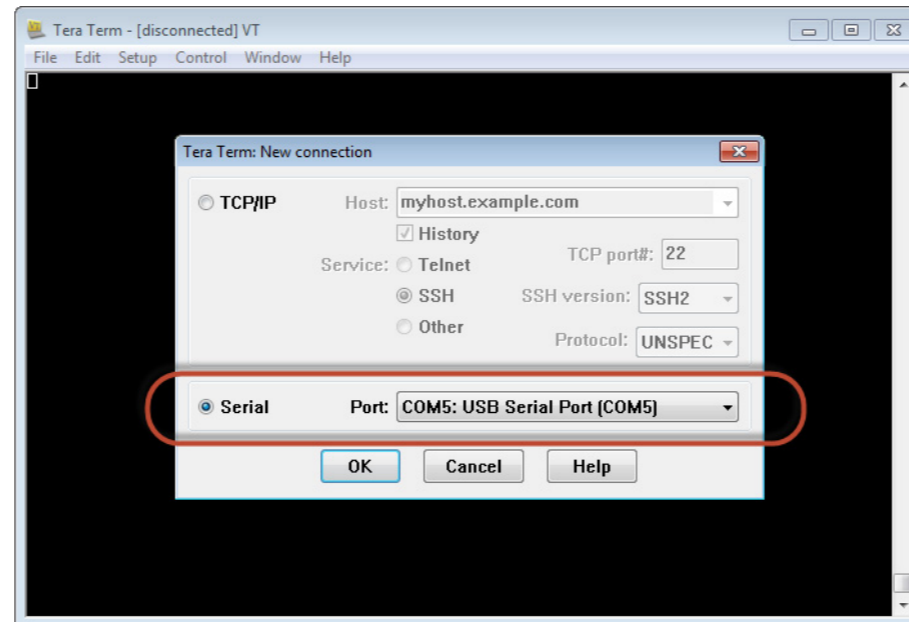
Tera Term - [disconnected] VT

File Edit Setup Control Window Help

Tera Term: New connection

TCP/IP

Host: myhost.example.com

History

Service: Telnet

TCP port#: 22

SSH

SSH version: SSH2

Other

Protocol: UNSPEC

Serial

Port: COM5: USB Serial Port (COM5)

OK

Cancel

Help